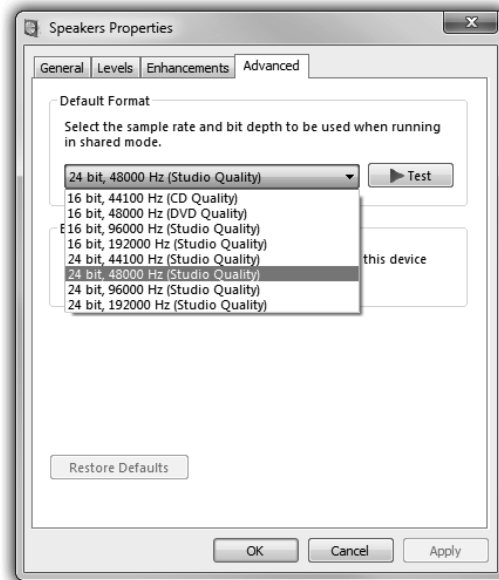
Speakers Properties

General | Levels | Enhancements | Advanced

Default Format

Select the sample rate and bit depth to be used when running in shared mode.

24 bit, 48000 Hz (Studio Quality)

Test

16 bit, 44100 Hz (CD Quality)
16 bit, 48000 Hz (DVD Quality)
16 bit, 96000 Hz (Studio Quality)
16 bit, 192000 Hz (Studio Quality)
24 bit, 44100 Hz (Studio Quality)
24 bit, 48000 Hz (Studio Quality)
24 bit, 96000 Hz (Studio Quality)
24 bit, 192000 Hz (Studio Quality)

E

this device

Restore Defaults

OK | Cancel | Apply